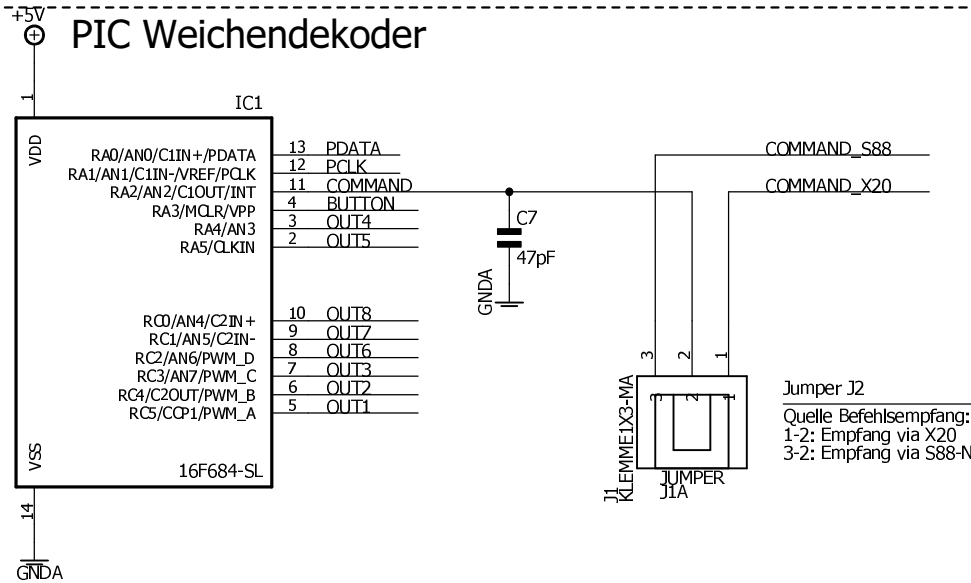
+5V

PIC Weichendekoder

1

IC1

VDD

RA0/AN0/C1IN+/PDATA
RA1/AN1/C1IN-/VREF/PCLK
RA2/AN2/C1OUT/INT
RA3/MCLR/VPP
RA4/AN3
RA5/CLKIN

13 PDATA
12 PCLK
11 COMMAND
4 BUTTON
3 OUT4
2 OUT5

C7
47pF
GNDA

COMMAND_S88
COMMAND_X20

RC0/AN4/C2IN+
RC1/AN5/C2IN-
RC2/AN6/PWM_D
RC3/AN7/PWM_C
RC4/C2OUT/PWM_B
RC5/CCP1/PWM_A

10 OUT8
9 OUT7
8 OUT6
7 OUT3
6 OUT2
5 OUT1

3 2 1

J1
KLEMME1X3-MA
3 2 1
JUMPER
J1A

Jumper J2
Quelle Befehlsempfang:
1-2: Empfang via X20
3-2: Empfang via S88-N

VSS
16F684-SL

14

GNDA